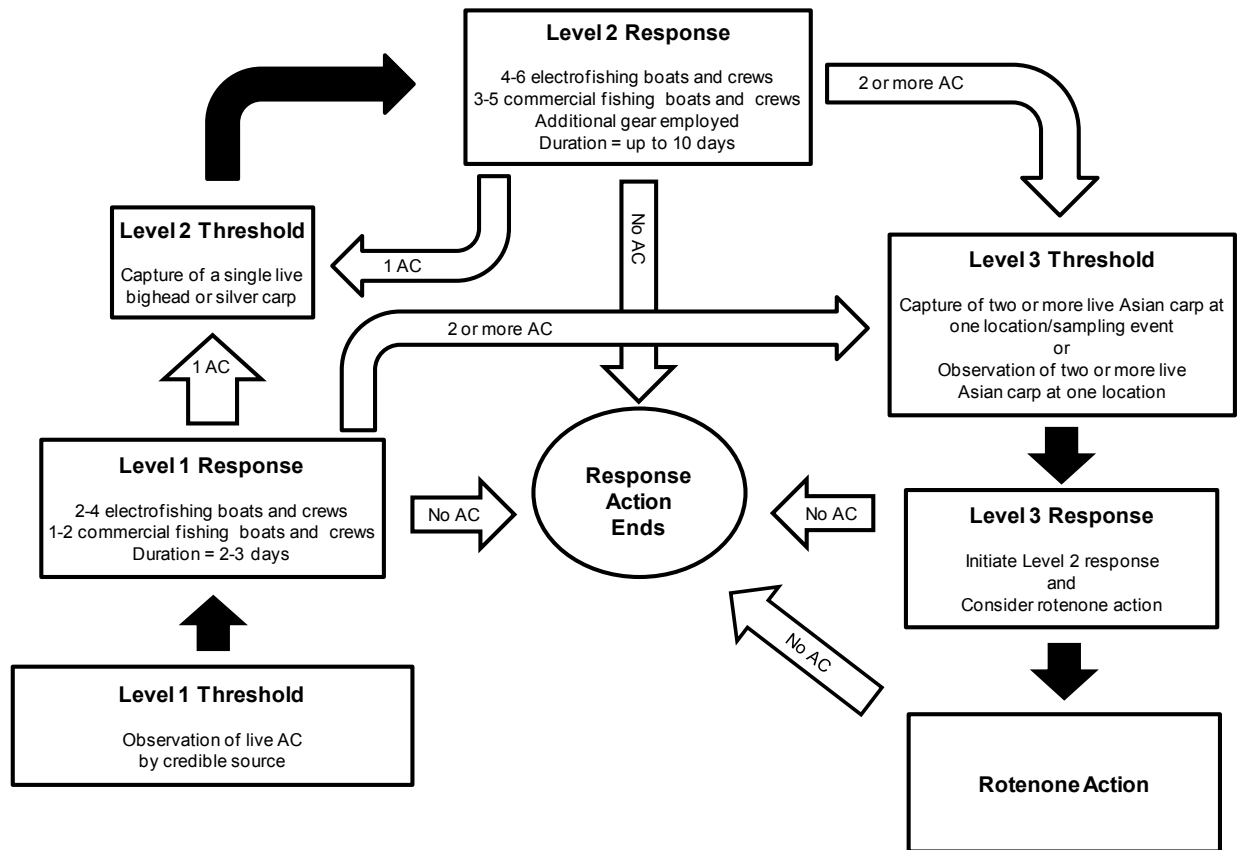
Level 2 Response

4-6 electrofishing boats and crews
3-5 commercial fishing boats and crews
Additional gear employed
Duration = up to 10 days

2 or more AC

Level 2 Threshold

Capture of a single live bighead or silver carp

1 AC

No AC

Level 3 Threshold

Capture of two or more live Asian carp at one location/sampling event
or
Observation of two or more live Asian carp at one location

2 or more AC

1 AC

Level 1 Response

2-4 electrofishing boats and crews
1-2 commercial fishing boats and crews
Duration = 2-3 days

No AC

Response Action Ends

No AC

Level 3 Response

Initiate Level 2 response
and
Consider rotenone action

No AC

Level 1 Threshold

Observation of live AC by credible source

Rotenone Action